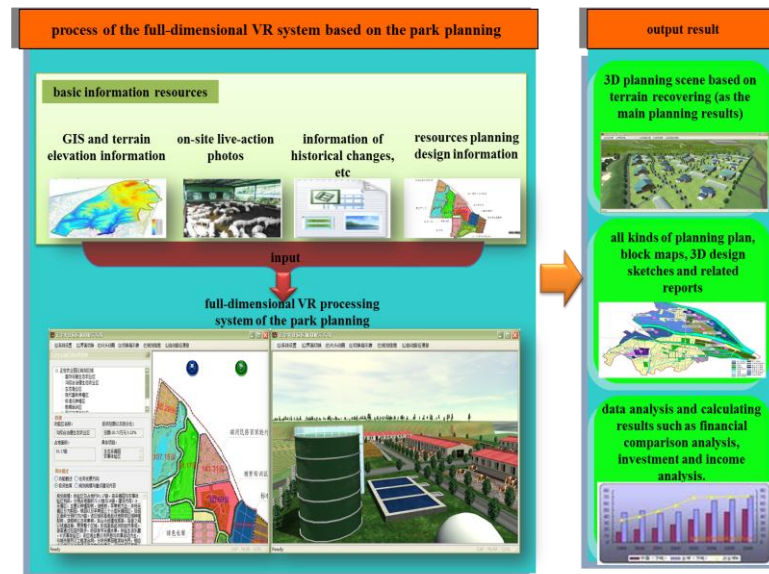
process of the full-dimensional VR system based on the park planning

output result

basic information resources

GIS and terrain elevation information

on-site live-action photos

information of historical changes, etc

resources planning design information

input

full-dimensional VR processing system of the park planning

3D planning scene based on terrain recovering (as the main planning results)

all kinds of planning plan, block maps, 3D design sketches and related reports

data analysis and calculating results such as financial comparison analysis, investment and income analysis.